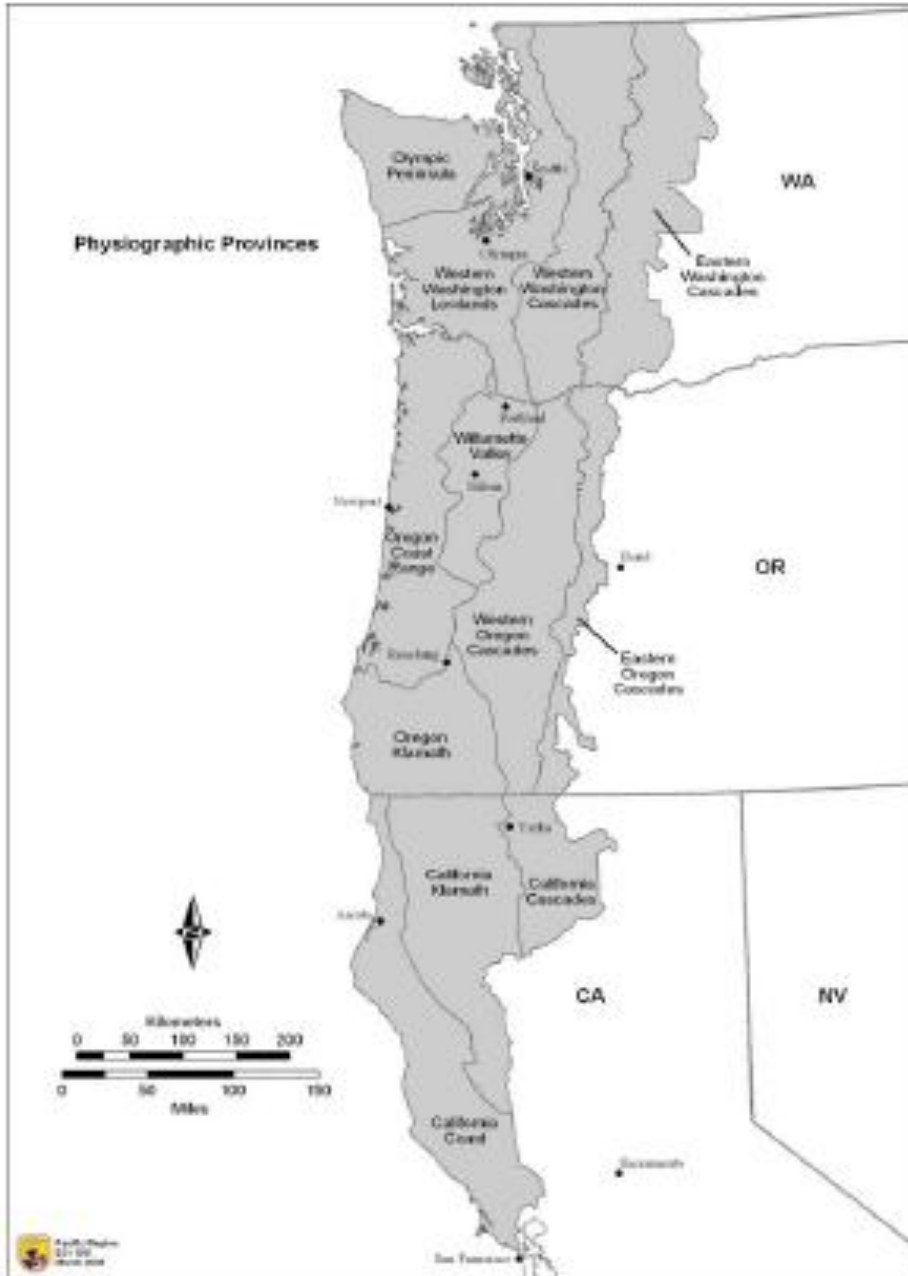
Physiographic Provinces

WA

Olympic Peninsula

Seattle

Olympia

Western Washington Lowlands

Western Washington Cascades

Eastern Washington Cascades

Portland

Willamette Valley

Salem

Newport

Oregon Coast Range

Bend

OR

Western Oregon Cascades

Eastern Oregon Cascades

Roseburg

Oregon Klamath

Yreka

California Klamath

California Cascades

Arcata

CA

NV

Kilometers
0 50 100 150 200

0 50 100 150
Miles

California Coast

Sacramento

San Francisco

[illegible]